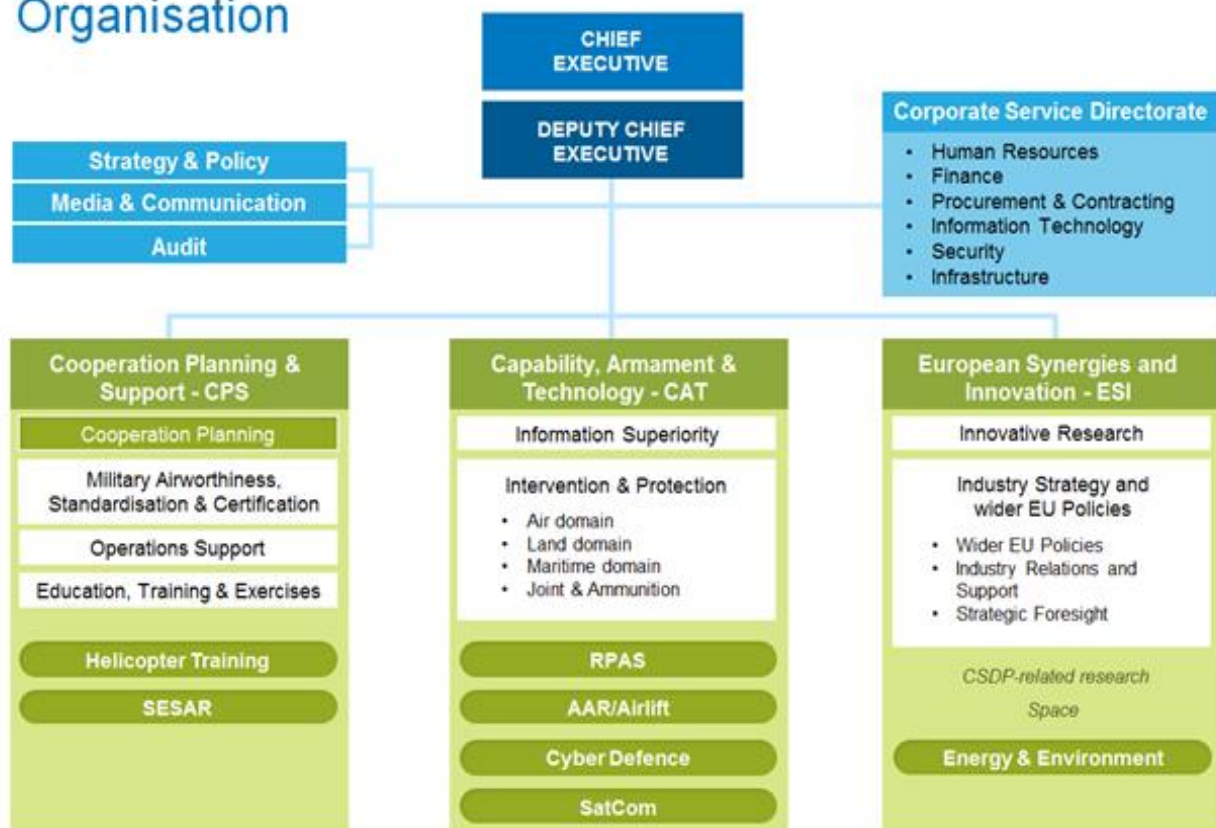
Organisation

CHIEF EXECUTIVE

DEPUTY CHIEF EXECUTIVE

Strategy & Policy
Media & Communication
Audit

Corporate Service Directorate
- Human Resources
- Finance
- Procurement & Contracting
- Information Technology
- Security
- Infrastructure

Cooperation Planning & Support - CPS

Cooperation Planning

Military Airworthiness, Standardisation & Certification

Operations Support

Education, Training & Exercises

Helicopter Training

SESAR

Capability, Armament & Technology - CAT

Information Superiority

Intervention & Protection
- Air domain
- Land domain
- Maritime domain
- Joint & Ammunition

RPAS

AAR/Airlift

Cyber Defence

SatCom

European Synergies and Innovation - ESI

Innovative Research

Industry Strategy and wider EU Policies
- Wider EU Policies
- Industry Relations and Support
- Strategic Foresight

CSDP-related research

Space

Energy & Environment